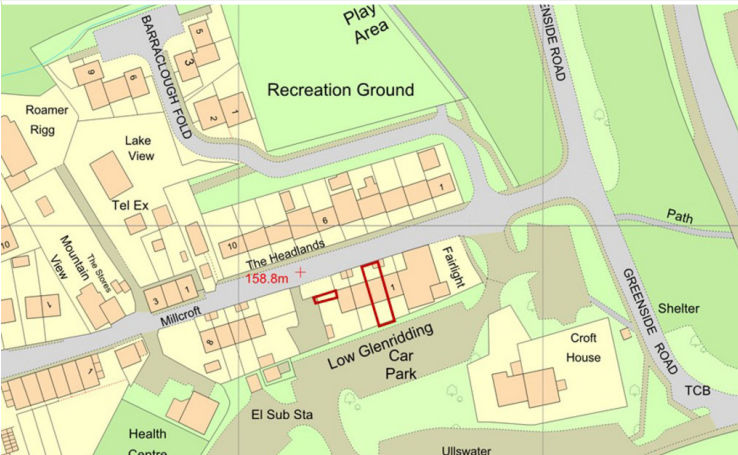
Play Area

Recreation Ground

BARRACLOUGH FOLD

GREENSIDE ROAD

9

6

5

3

2

1

Roamer Rigg

Lake View

Tel Ex

6

1

10

Path

The Headlands

10

Mountain View

The Stores

Fairlight

158.8m

3

1

1

Millcroft

8

Low Glenridding Car Park

Croft House

Shelter

GREENSIDE ROAD

TCB

1

El Sub Sta

Health Centre

Ullswater